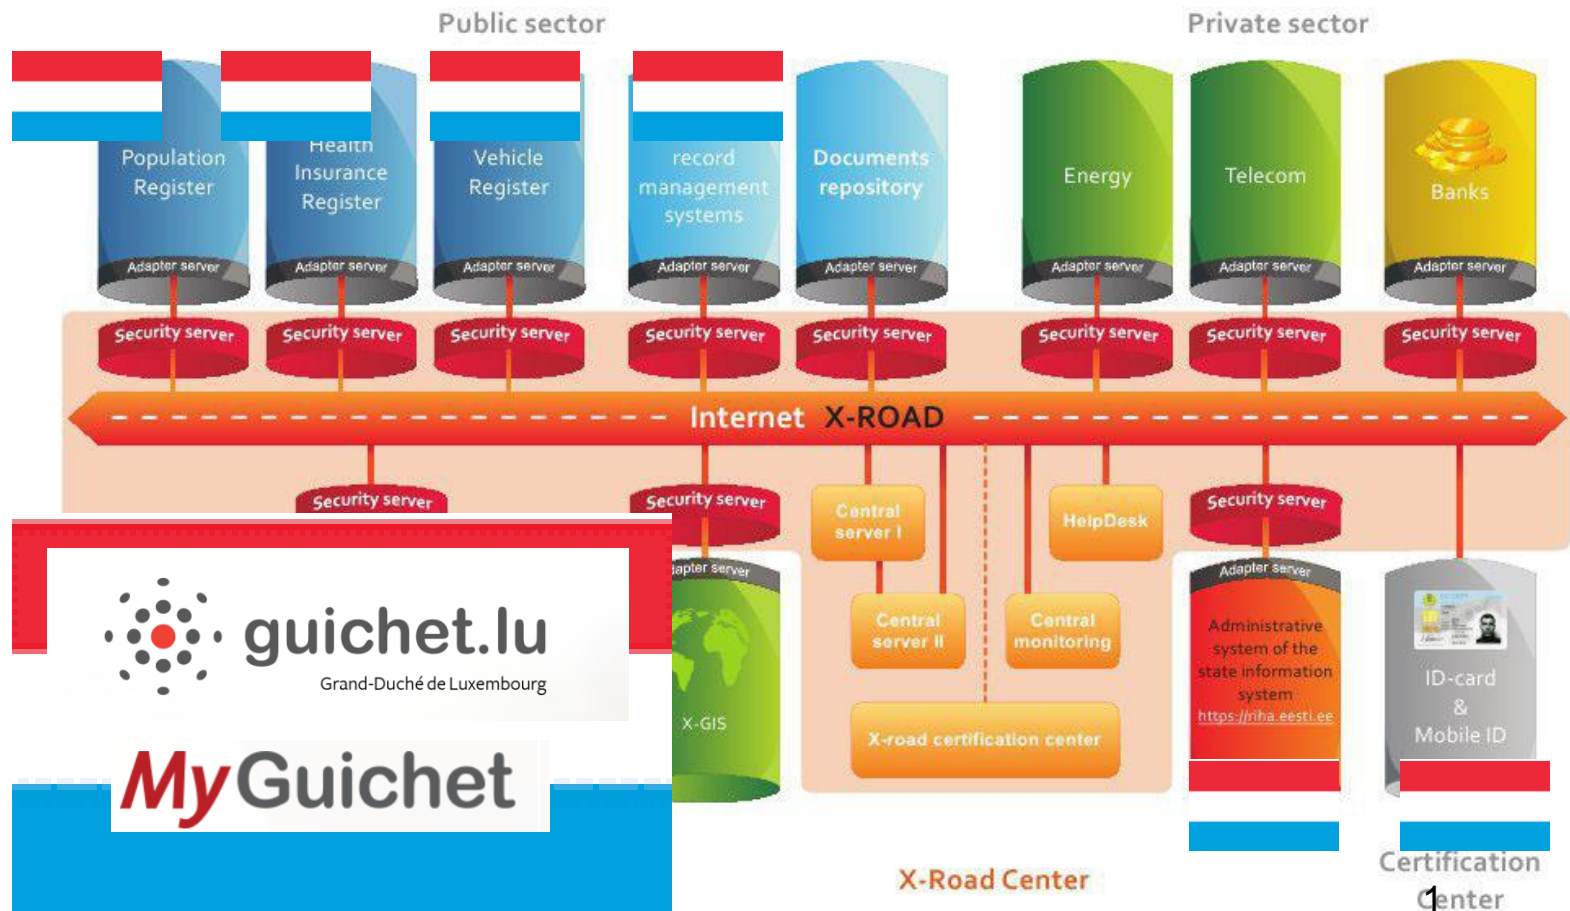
Public sector

Private sector

Population Register

Adapter server

Health Insurance Register

Adapter server

Vehicle Register

Adapter server

record management systems

Adapter server

Documents repository

Adapter server

Energy

Adapter server

Telecom

Adapter server

Banks

Adapter server

Security server

Security server

Security server

Security server

Security server

Security server

Security server

Security server

Internet X-ROAD

Security server

Security server

apter server

X-GIS

Central server I

Central server II

Central monitoring

HelpDesk

X-road certification center

Security server

Adapter server

Administrative system of the state information system

https://riha.eesti.ee

ID-card & Mobile ID

guichet.lu

Grand-Duché de Luxembourg

MyGuichet

X-Road Center

Certification Center

1